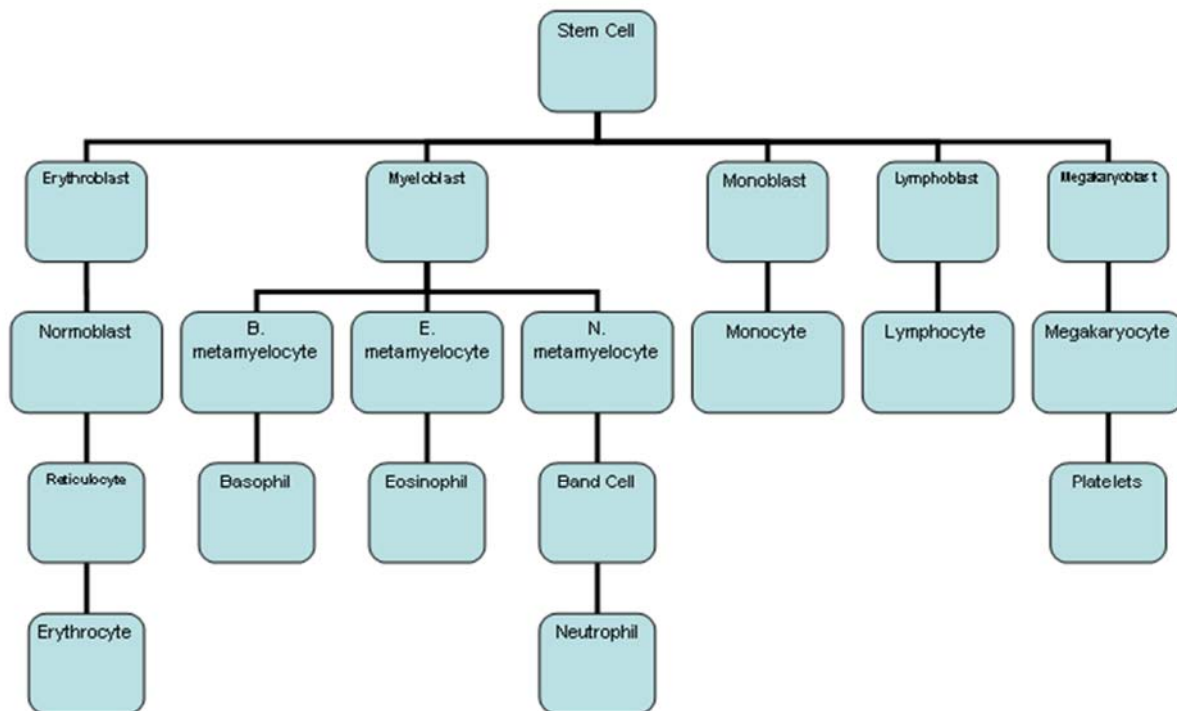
Stem Cell

Erythroblast

Myeloblast

Monoblast

Lymphoblast

Megakaryoblast

Normoblast

B. metamyelocyte

E. metamyelocyte

N. metamyelocyte

Monocyte

Lymphocyte

Megakaryocyte

Reticulocyte

Basophil

Eosinophil

Band Cell

Platelets

Erythrocyte

Neutrophil